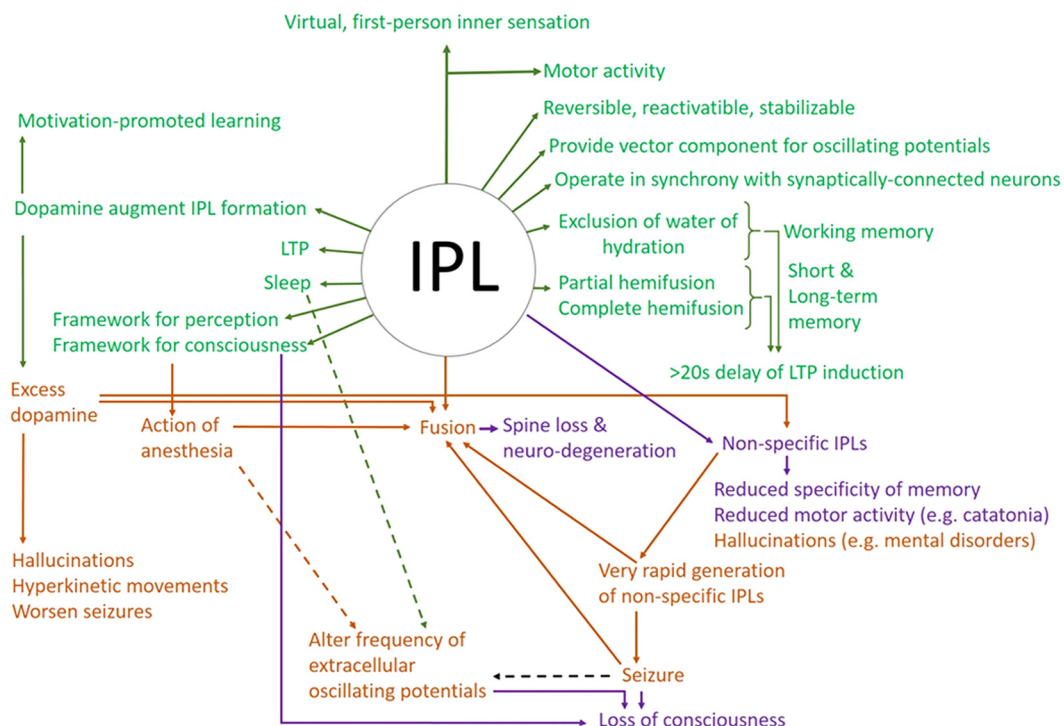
Virtual, first-person inner sensation

Motor activity

Reversible, reactivatible, stabilizable

Provide vector component for oscillating potentials

Operate in synchrony with synaptically-connected neurons

Motivation-promoted learning

Dopamine augment IPL formation

LTP

Sleep

IPL

Exclusion of water of hydration

Working memory

Partial hemifusion
Complete hemifusion

Short & Long-term memory

Framework for perception
Framework for consciousness

>20s delay of LTP induction

Excess dopamine

Action of anesthesia

Fusion

Spine loss & neuro-degeneration

Non-specific IPLs

Reduced specificity of memory
Reduced motor activity (e.g. catatonia)
Hallucinations (e.g. mental disorders)

Very rapid generation of non-specific IPLs

Hallucinations
Hyperkinetic movements
Worsen seizures

Alter frequency of extracellular oscillating potentials

Seizure

Loss of consciousness